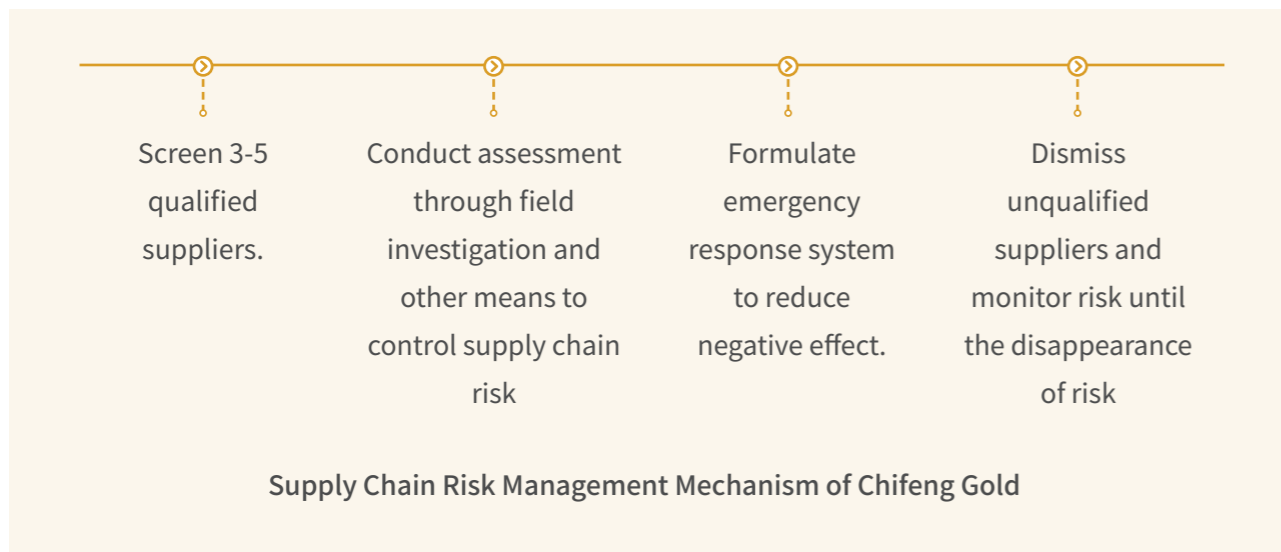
Screen 3-5 qualified suppliers.

Conduct assessment through field investigation and other means to control supply chain risk

Formulate emergency response system to reduce negative effect.

Dismiss unqualified suppliers and monitor risk until the disappearance of risk

Supply Chain Risk Management Mechanism of Chifeng Gold